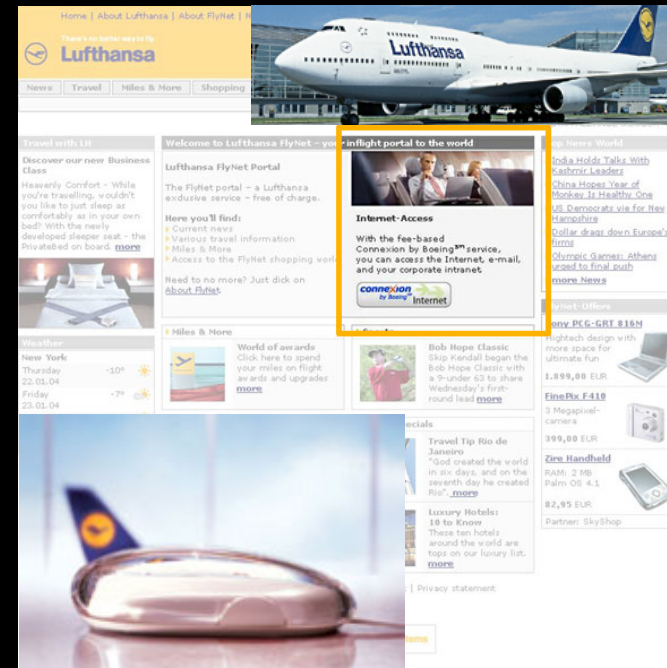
Home | About Lufthansa | About FlyNet | N

There's no better way to fly
Lufthansa

Lufthansa

News | Travel | Miles & More | Shopping

Travel with LH

Discover our new Business Class

Heavenly Comfort - While you're travelling, wouldn't you like to just sleep as comfortably as in your own bed? With the newly developed sleeper seat - the PrivateBed on board. more

Welcome to Lufthansa FlyNet - your inflight portal to the world

Lufthansa FlyNet Portal

The FlyNet portal - a Lufthansa exclusive service - free of charge.

Here you'll find:
Current news
Various travel information
Miles & More
Access to the FlyNet shopping world

Need to no more? Just click on About FlyNet.

Internet-Access

With the fee-based Connexion by Boeing$^{SM}$ service, you can access the Internet, e-mail, and your corporate intranet.

connexion by Boeing Internet

Top News World

India Holds Talks With Kashmir Leaders

China Hopes Year of Monkey Is Healthy One

US Democrats vie for New Hampshire

Dollar drags down Europe's firms

Olympic Games: Athens urged to final push

more News

FlyNet-Offers

Sony PCG-GRT 816M
Hightech design with more space for ultimate fun
1.899,00 EUR

FinePix F410
3 Megapixel-camera
399,00 EUR

Zire Handheld
RAM: 2 MB
Palm OS 4.1
82,95 EUR

Partner: SkyShop

Weather

New York
Thursday 22.01.04 -10°
Friday 23.01.04 -7°

Miles & More

World of awards
Click here to spend your miles on flight awards and upgrades
more

Bob Hope Classic
Skip Kendall began the Bob Hope Classic with a 9-under 63 to share Wednesday's first-round lead more

Specials

Travel Tip Rio de Janeiro
"God created the world in six days, and on the seventh day he created Rio". more

Luxury Hotels: 10 to Know
These ten hotels around the world are tops on our luxury list.
more

| Privacy statement